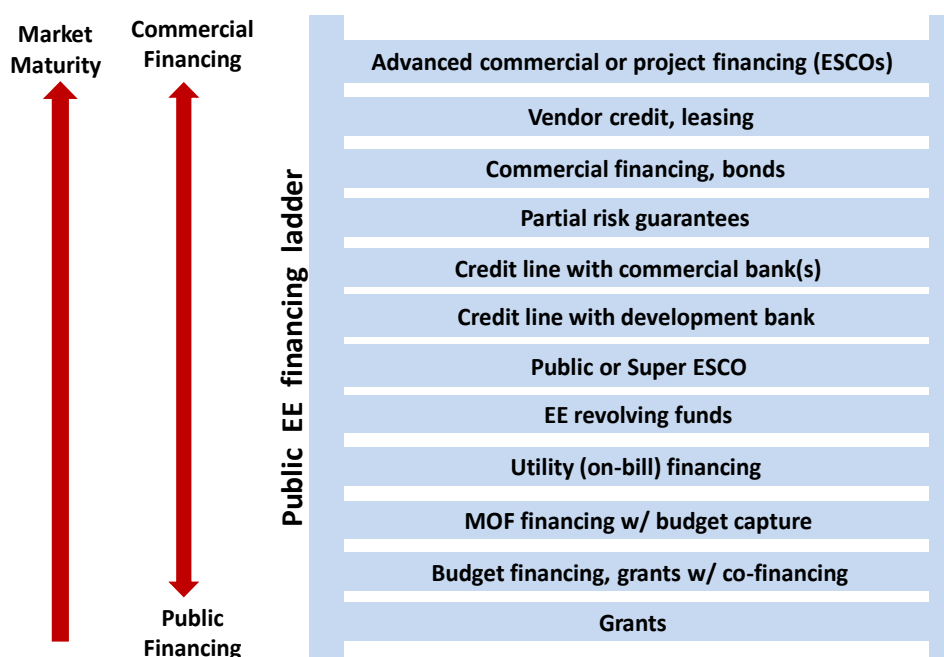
Market Maturity

Commercial Financing

Public Financing

Public EE financing ladder

Advanced commercial or project financing (ESCOs)

Vendor credit, leasing

Commercial financing, bonds

Partial risk guarantees

Credit line with commercial bank(s)

Credit line with development bank

Public or Super ESCO

EE revolving funds

Utility (on-bill) financing

MOF financing w/ budget capture

Budget financing, grants w/ co-financing

Grants